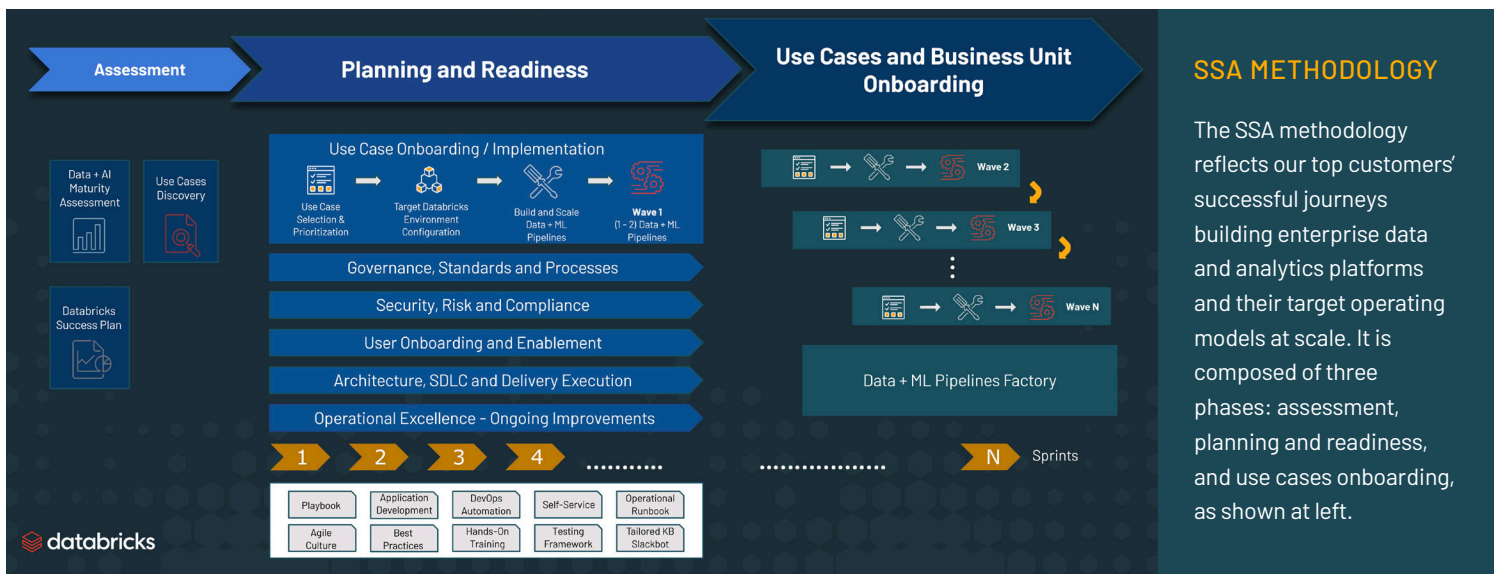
Assessment

Planning and Readiness

Use Cases and Business Unit Onboarding

Data + AI Maturity Assessment

Use Cases Discovery

Databricks Success Plan

Use Case Onboarding / Implementation

Use Case Selection & Prioritization

Target Databricks Environment Configuration

Build and Scale Data + ML Pipelines

Wave 1 (1 - 2) Data + ML Pipelines

Governance, Standards and Processes

Security, Risk and Compliance

User Onboarding and Enablement

Architecture, SDLC and Delivery Execution

Operational Excellence - Ongoing Improvements

Wave 2

Wave 3

Wave N

Data + ML Pipelines Factory

1 2 3 4 ............ ................. N Sprints

| Playbook | Application Development | DevOps Automation | Self-Service | Operational Runbook |
|---|---|---|---|---|
| Agile Culture | Best Practices | Hands-On Training | Testing Framework | Tailored KB Slackbot |

databricks

SSA METHODOLOGY

The SSA methodology reflects our top customers' successful journeys building enterprise data and analytics platforms and their target operating models at scale. It is composed of three phases: assessment, planning and readiness, and use cases onboarding, as shown at left.